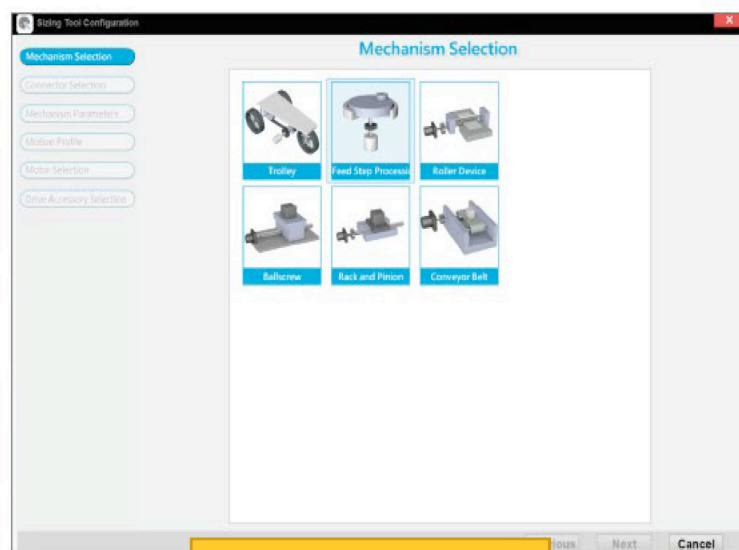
Sizing Tool Configuration

Mechanism Selection
Connector Selection
Mechanism Parameters
Motion Profile
Motor Selection
Drive Accessory Selection

Mechanism Selection

Trolley
Feed Step Processi
Roller Device
Ballscrew
Rack and Pinion
Conveyor Belt

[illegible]ious
Next
Cancel